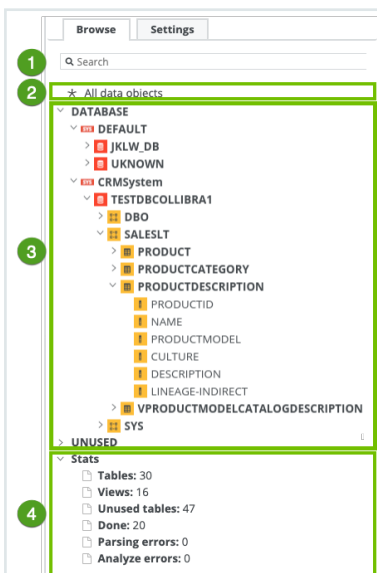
Browse Settings

1

Search

2

All data objects

3

DATABASE
DEFAULT
JKLW_DB
UKNOWN
CRMSystem
TESTDBCOLLIBRA1
DBO
SALESLT
PRODUCT
PRODUCTCATEGORY
PRODUCTDESCRIPTION
PRODUCTID
NAME
PRODUCTMODEL
CULTURE
DESCRIPTION
LINEAGE-INDIRECT
VPRODUCTMODELCATALOGDESCRIPTION
SYS
UNUSED

4

Stats
Tables: 30
Views: 16
Unused tables: 47
Done: 20
Parsing errors: 0
Analyze errors: 0